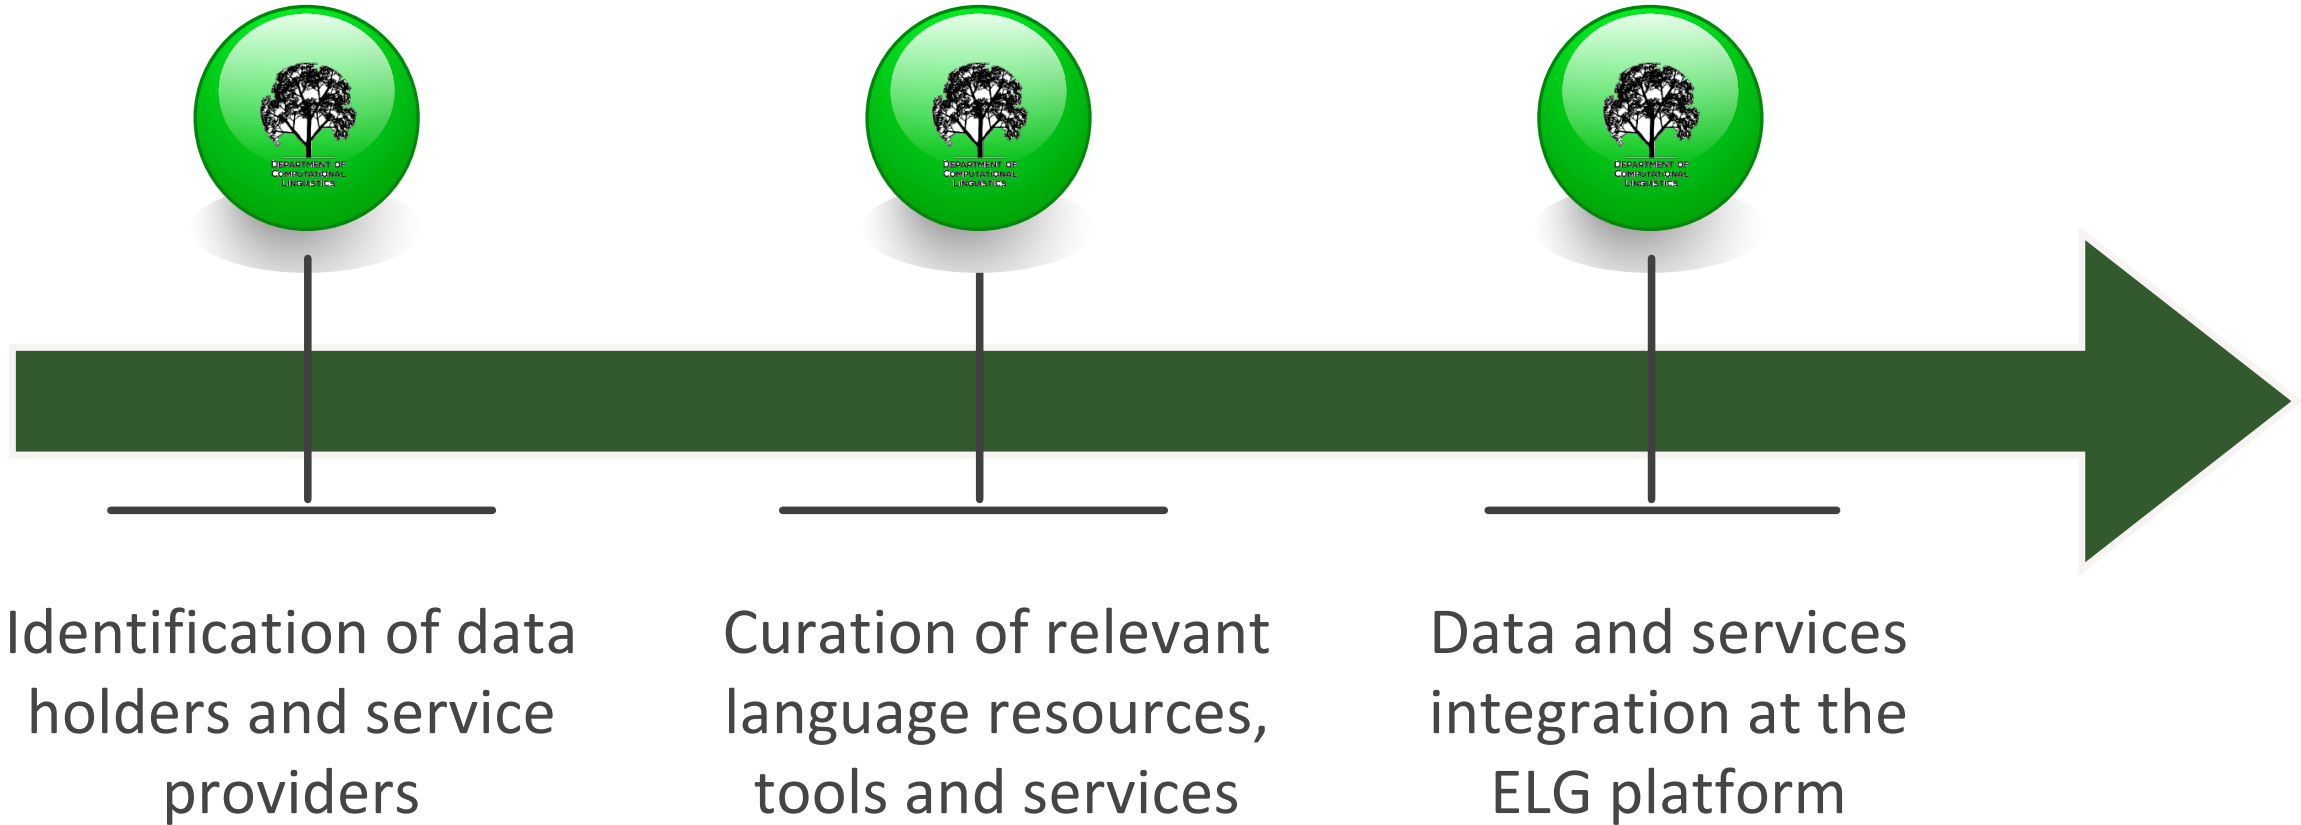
Department of Computational Linguistics

Department of Computational Linguistics

Department of Computational Linguistics

Identification of data holders and service providers

Curation of relevant language resources, tools and services

Data and services integration at the ELG platform